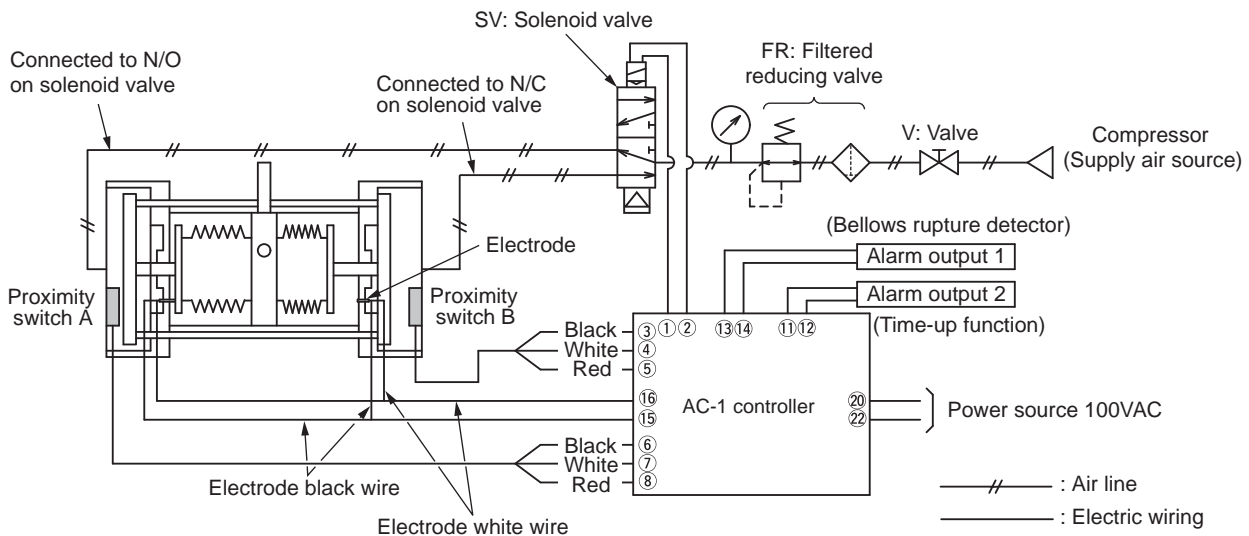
SV: Solenoid valve

Connected to N/O on solenoid valve

Connected to N/C on solenoid valve

FR: Filtered reducing valve

V: Valve

Compressor (Supply air source)

(Bellows rupture detector)

Electrode

Alarm output 1

Alarm output 2

(Time-up function)

Proximity switch A

Proximity switch B

Black ③ ① ② ⑬ ⑭ ⑪ ⑫

White ④

Red ⑤

⑯

⑮

AC-1 controller

⑳

㉒

Power source 100VAC

Black ⑥

White ⑦

Red ⑧

Electrode black wire

Electrode white wire

: Air line

: Electric wiring